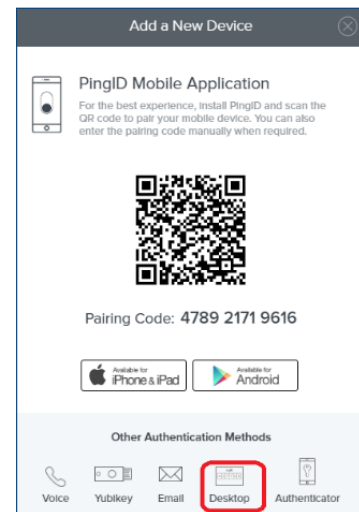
Add a New Device

PingID Mobile Application

For the best experience, install PingID and scan the QR code to pair your mobile device. You can also enter the pairing code manually when required.

Pairing Code: 4789 2171 9616

Available for iPhone & iPad

Available for Android

Other Authentication Methods

Voice Yubikey Email Desktop Authenticator